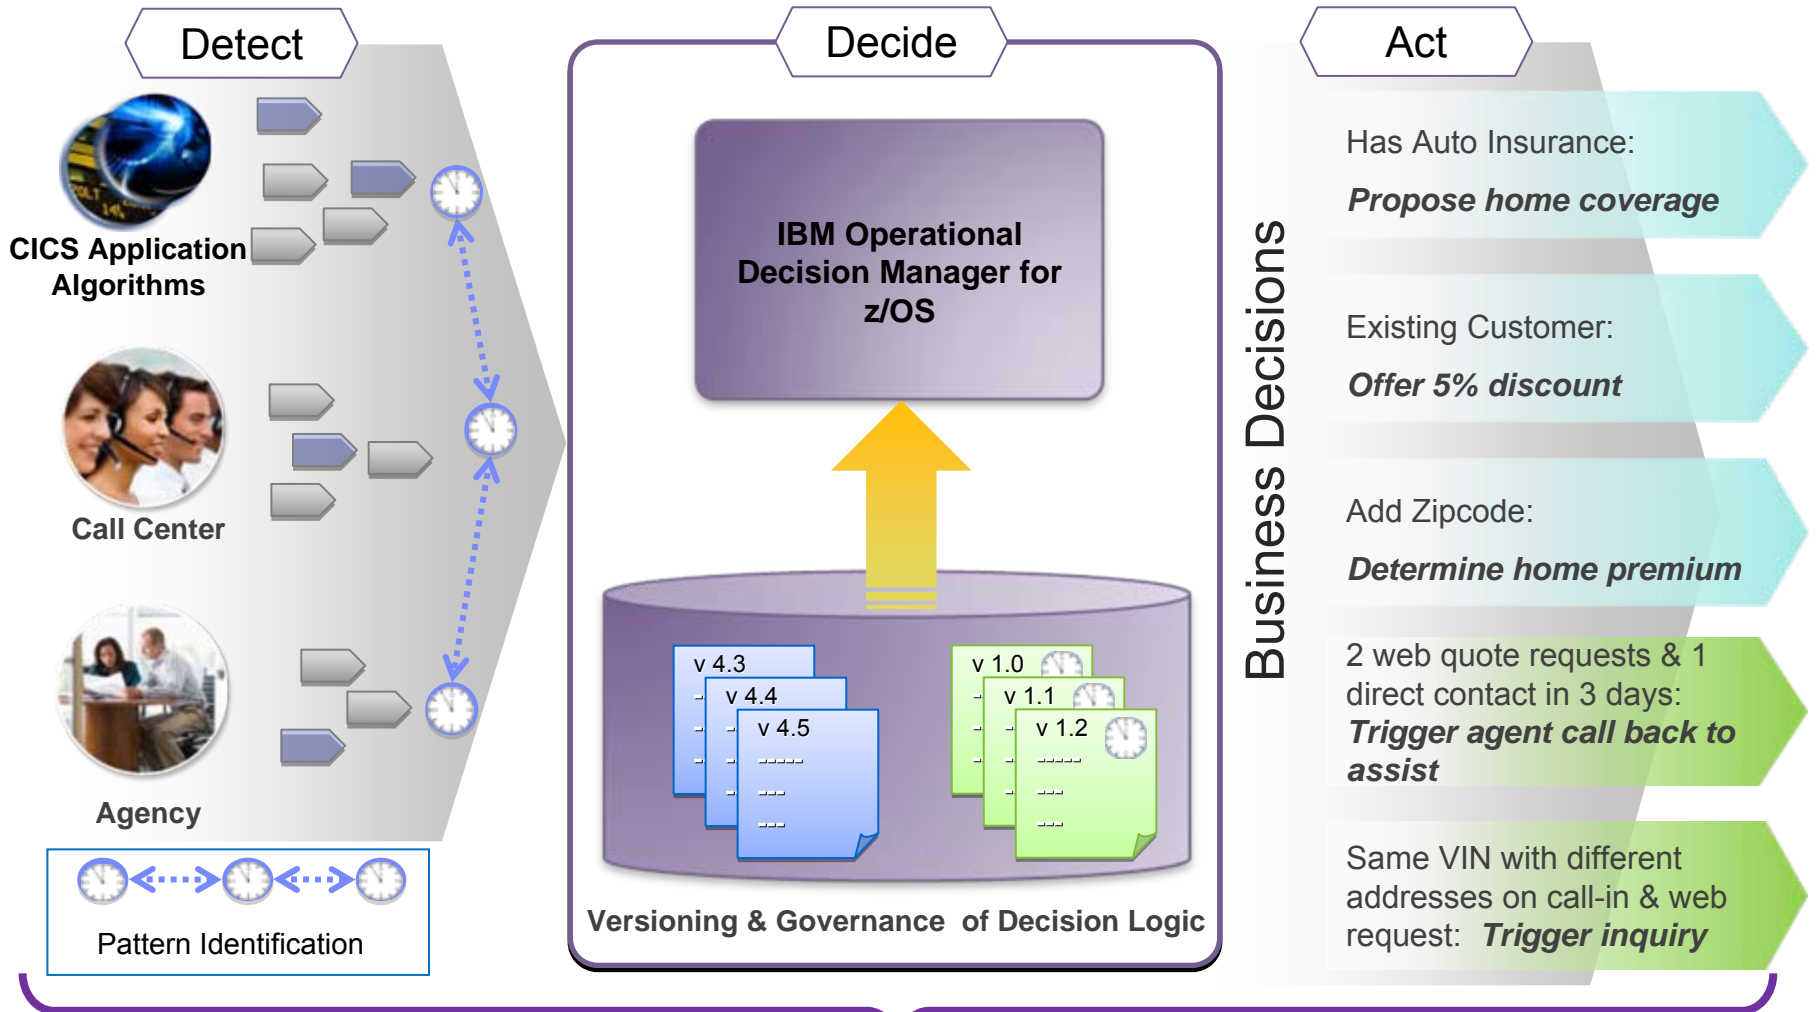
Detect

CICS Application Algorithms

Call Center

Agency

Pattern Identification

Decide

IBM Operational Decision Manager for z/OS

v 4.3
v 4.4
v 4.5
-----
---
---

v 1.0
v 1.1
v 1.2
-----
---
---

Versioning & Governance of Decision Logic

Act

Business Decisions

Has Auto Insurance:
*Propose home coverage*

Existing Customer:
*Offer 5% discount*

Add Zipcode:
*Determine home premium*

2 web quote requests & 1 direct contact in 3 days:
*Trigger agent call back to assist*

Same VIN with different addresses on call-in & web request: *Trigger inquiry*